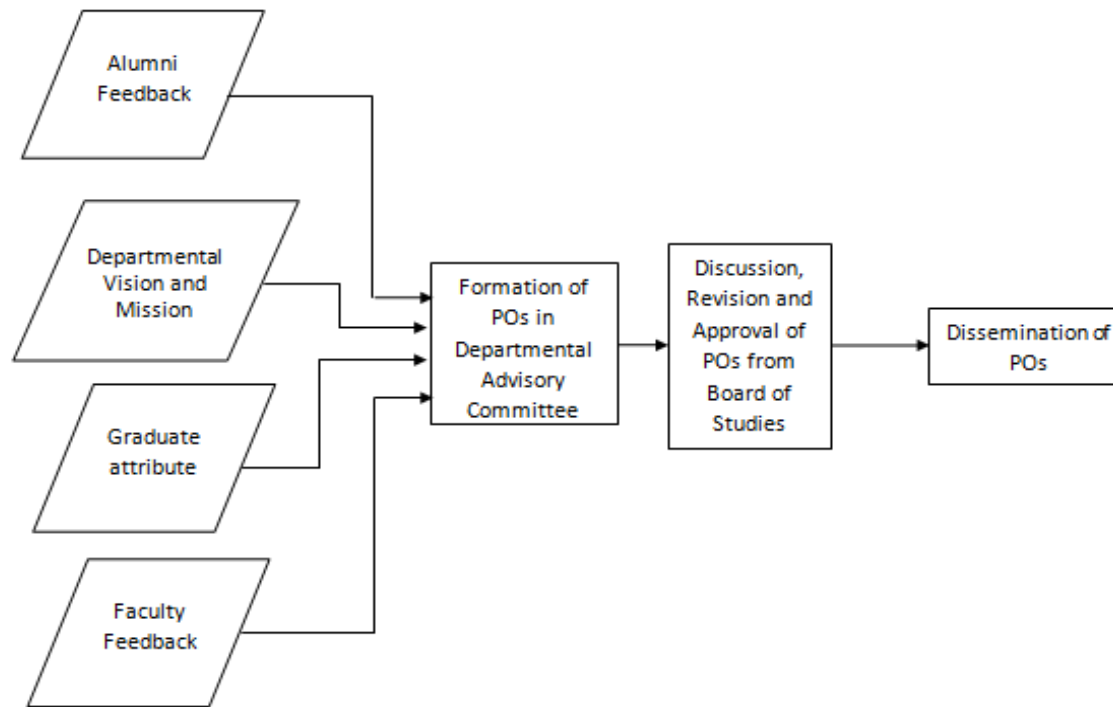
Alumni Feedback

Departmental Vision and Mission

Graduate attribute

Faculty Feedback

Formation of POs in Departmental Advisory Committee

Discussion, Revision and Approval of POs from Board of Studies

Dissemination of POs